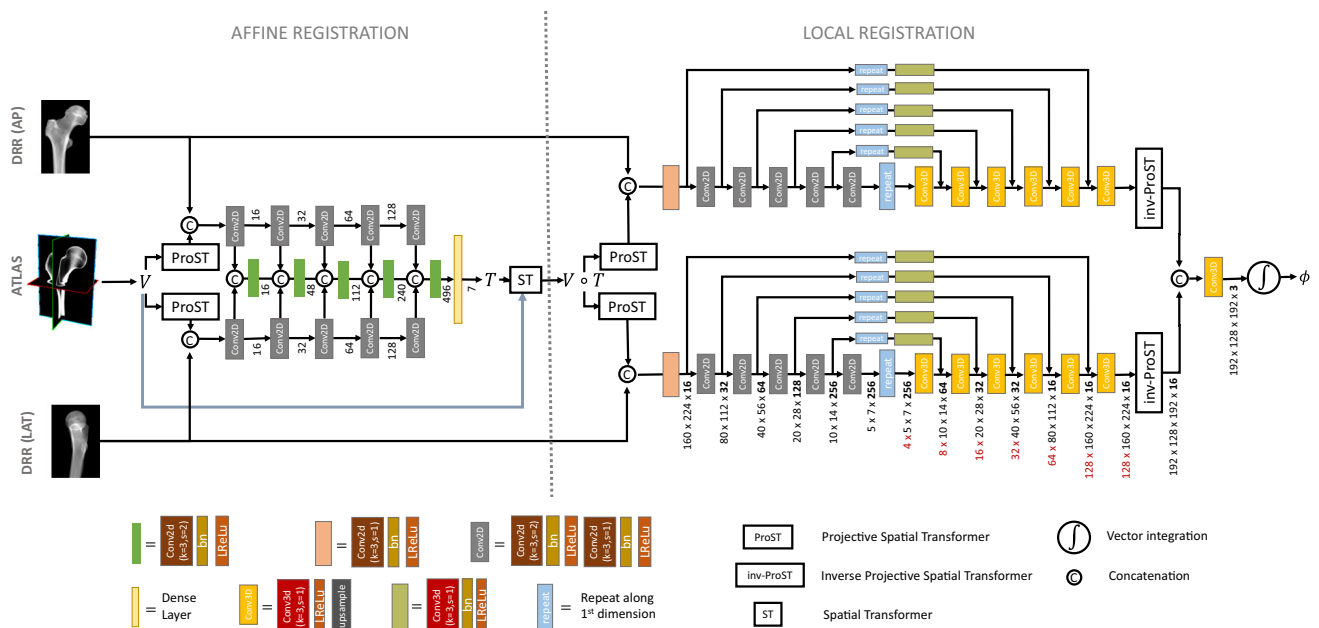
AFFINE REGISTRATION

LOCAL REGISTRATION

DRR (AP)

ATLAS

DRR (LAT)

$V$

ProST

ProST

C

C

Conv2D 16

Conv2D 32

Conv2D 64

Conv2D 128

Conv2D 16

Conv2D 32

Conv2D 64

Conv2D 128

C 16

C 48

C 112

C 240

C 496

7

$T$

ST

$V \circ T$

ProST

ProST

C

C

repeat

repeat

repeat

repeat

repeat

Conv2D

Conv2D

Conv2D

Conv2D

Conv2D

repeat

Conv3D

Conv3D

Conv3D

Conv3D

Conv3D

Conv3D

inv-ProST

repeat

repeat

repeat

repeat

repeat

Conv2D

Conv2D

Conv2D

Conv2D

Conv2D

repeat

Conv3D

Conv3D

Conv3D

Conv3D

Conv3D

Conv3D

inv-ProST

C

Conv3D

$\int$

$\phi$

192 x 128 x 192 x 3

160 x 224 x 16

80 x 112 x 32

40 x 56 x 64

20 x 28 x 128

10 x 14 x 256

5 x 7 x 256

4 x 5 x 7 x 256

8 x 10 x 14 x 64

16 x 20 x 28 x 32

32 x 40 x 56 x 32

64 x 80 x 112 x 16

128 x 160 x 224 x 16

128 x 160 x 224 x 16

192 x 128 x 192 x 16

= Conv2d (k=3,s=2) bn LReLu

= Conv2d (k=3,s=1) bn LReLu

Conv2D = Conv2d (k=3,s=2) bn LReLu Conv2d (k=3,s=1) bn LReLu

= Dense Layer

Conv3D = Conv3d (k=3,s=1) LReLu upsample

= Conv3d (k=3,s=1) bn LReLu

repeat = Repeat along 1st dimension

ProST Projective Spatial Transformer

inv-ProST Inverse Projective Spatial Transformer

ST Spatial Transformer

$\int$ Vector integration

C Concatenation